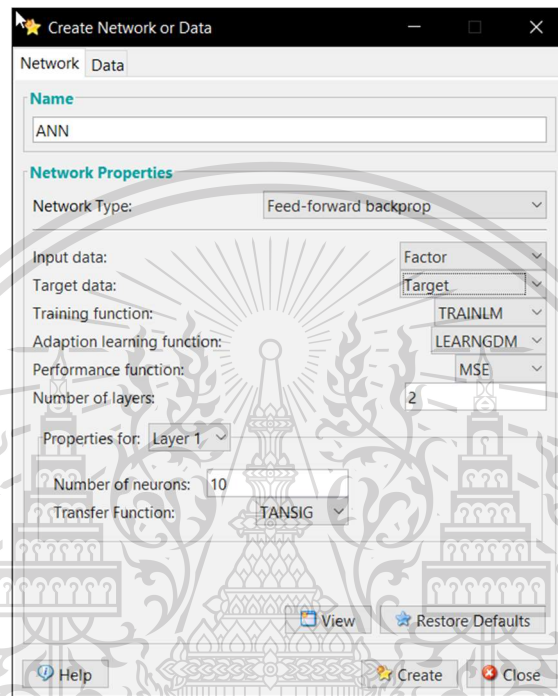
Create Network or Data

Network Data

Name

ANN

Network Properties

Network Type: Feed-forward backprop

Input data: Factor

Target data: Target

Training function: TRAINLM

Adaption learning function: LEARNGDM

Performance function: MSE

Number of layers: 2

Properties for: Layer 1

Number of neurons: 10

Transfer Function: TANSIG

View

Restore Defaults

Help

Create

Close